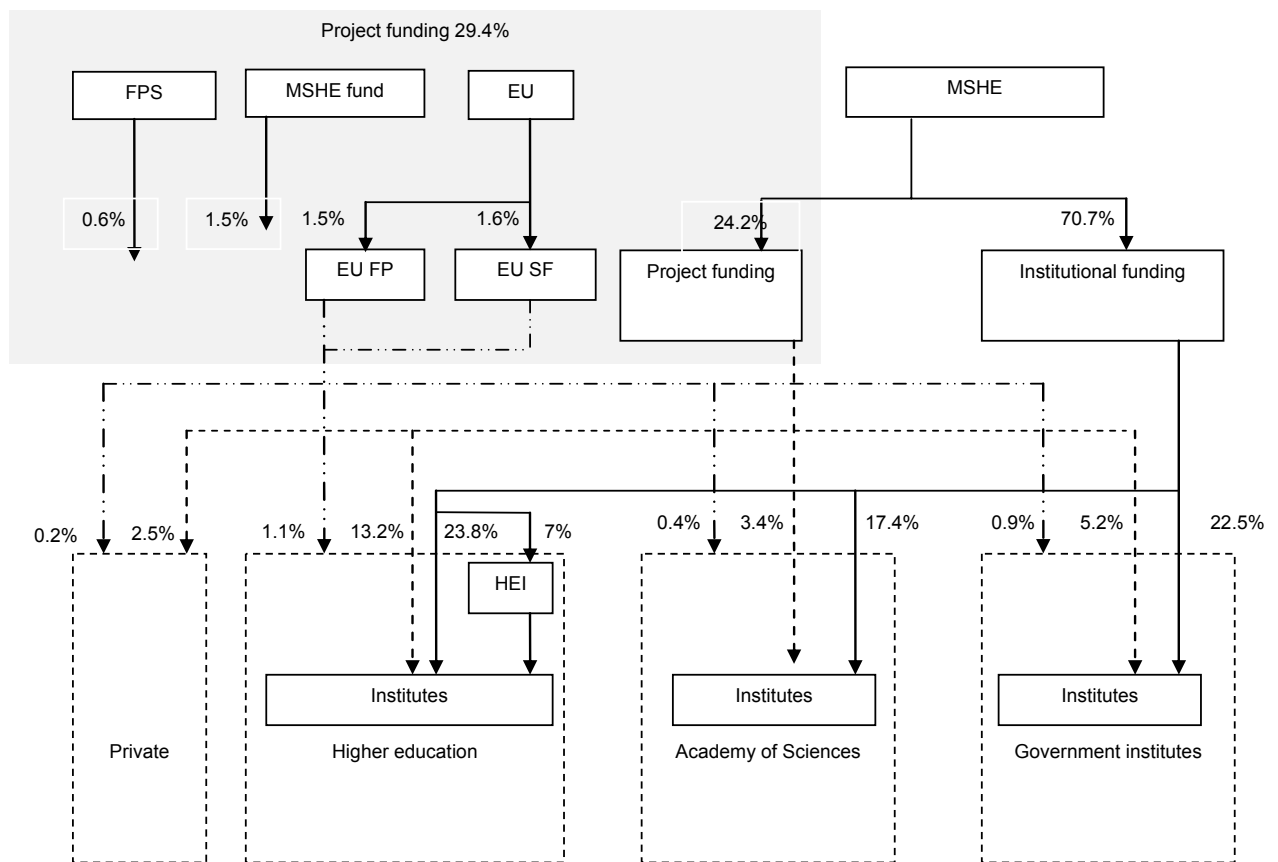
Project funding 29.4%

FPS

MSHE fund

EU

MSHE

0.6%

1.5%

1.5%

1.6%

24.2%

70.7%

EU FP

EU SF

Project funding

Institutional funding

0.2%

2.5%

1.1%

13.2%

23.8%

7%

0.4%

3.4%

17.4%

0.9%

5.2%

22.5%

HEI

Institutes

Institutes

Institutes

Private

Higher education

Academy of Sciences

Government institutes